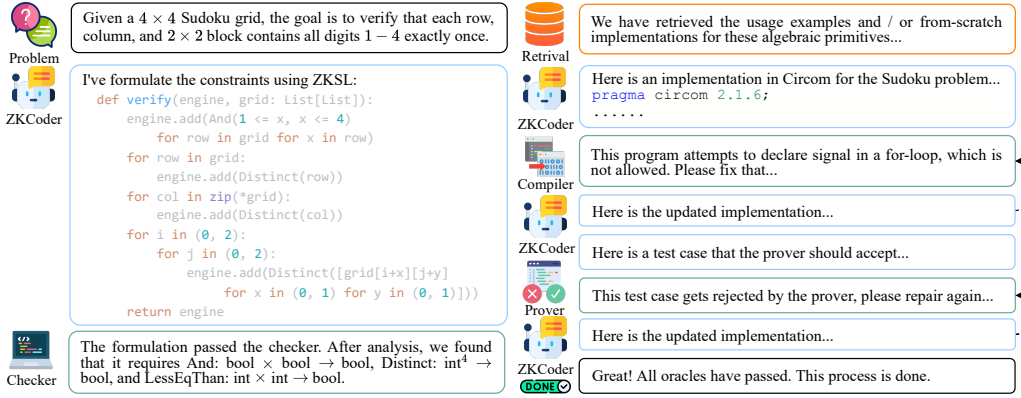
Problem

Given a $4 \times 4$ Sudoku grid, the goal is to verify that each row, column, and $2 \times 2$ block contains all digits $1 - 4$ exactly once.

ZKCoder

I've formulate the constraints using ZKSL:
def verify(engine, grid: List[List]):
    engine.add(And(1 <= x, x <= 4)
        for row in grid for x in row)
    for row in grid:
        engine.add(Distinct(row))
    for col in zip(*grid):
        engine.add(Distinct(col))
    for i in (0, 2):
        for j in (0, 2):
            engine.add(Distinct([grid[i+x][j+y]
                for x in (0, 1) for y in (0, 1)]))
    return engine

Checker

The formulation passed the checker. After analysis, we found that it requires And: bool $\times$ bool $\rightarrow$ bool, Distinct: int$^4$ $\rightarrow$ bool, and LessEqThan: int $\times$ int $\rightarrow$ bool.

Retrival

We have retrieved the usage examples and / or from-scratch implementations for these algebraic primitives...

ZKCoder

Here is an implementation in Circom for the Sudoku problem...
pragma circom 2.1.6;
......

Compiler

This program attempts to declare signal in a for-loop, which is not allowed. Please fix that...

ZKCoder

Here is the updated implementation...

Here is a test case that the prover should accept...

Prover

This test case gets rejected by the prover, please repair again...

ZKCoder

Here is the updated implementation...

DONE

Great! All oracles have passed. This process is done.